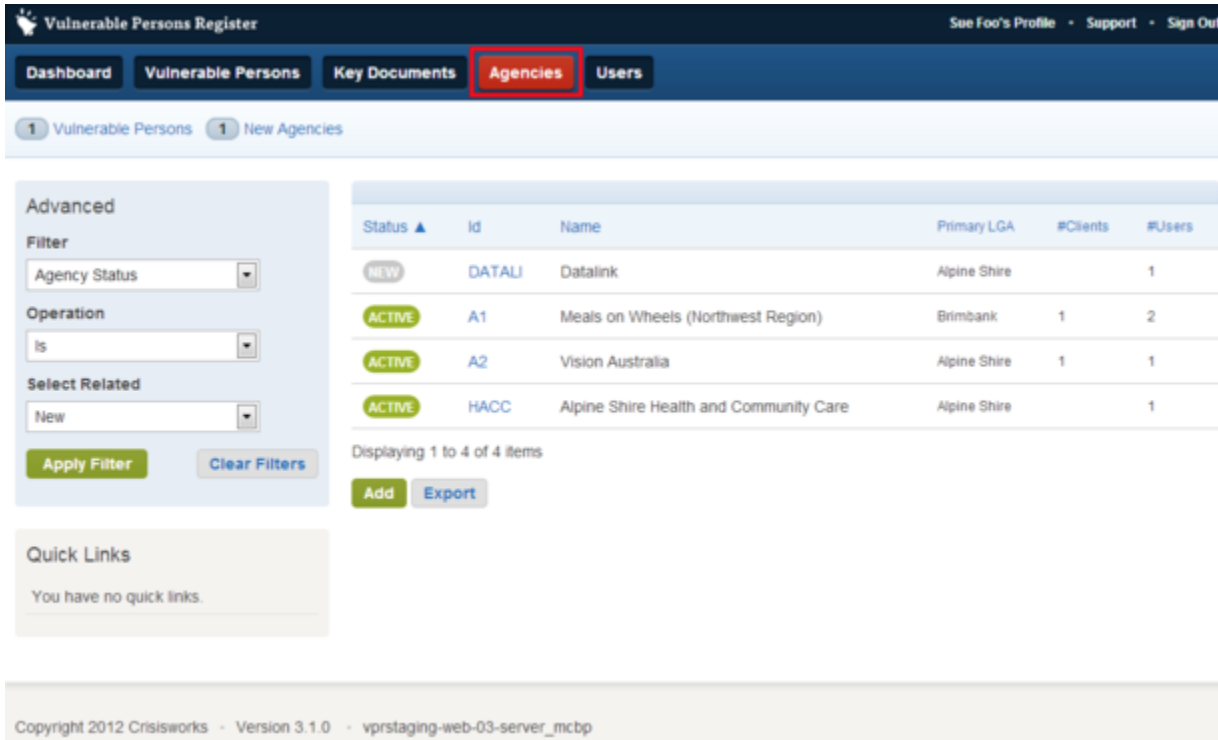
Vulnerable Persons Register

Sue Foo's Profile • Support • Sign Out

Dashboard | Vulnerable Persons | Key Documents | Agencies | Users

1 Vulnerable Persons 1 New Agencies

Advanced

Filter

Agency Status

Operation

Is

Select Related

New

Apply Filter | Clear Filters

Quick Links

You have no quick links.

| Status ▲ | Id | Name | Primary LGA | #Clients | #Users |
|---|---|---|---|---|---|
| NEW | DATALI | Datalink | Alpine Shire | | 1 |
| ACTIVE | A1 | Meals on Wheels (Northwest Region) | Brimbank | 1 | 2 |
| ACTIVE | A2 | Vision Australia | Alpine Shire | 1 | 1 |
| ACTIVE | HACC | Alpine Shire Health and Community Care | Alpine Shire | | 1 |

Displaying 1 to 4 of 4 items

Add | Export

Copyright 2012 Crisisworks • Version 3.1.0 • vprstaging-web-03-server_mcbp